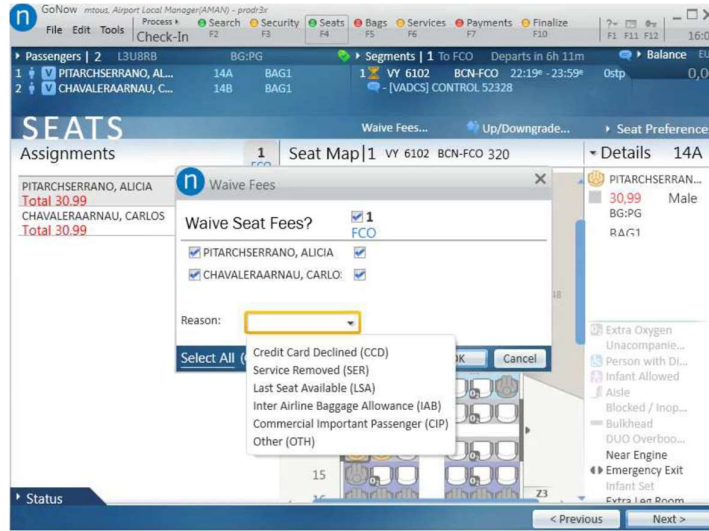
GoNow mtous, Airport Local Manager(AMAN) - prodr3x
File Edit Tools
Process ▸ Check-In
Search F2
Security F3
Seats F4
Bags F5
Services F6
Payments F7
Finalize F10
?~ F1 F11 F12
16:0

▸ Passengers | 2 L3U8RB BG:PG
1 V PITARCHSERRANO, AL... 14A BAG1
2 V CHAVALERAARNAU, C... 14B BAG1
▸ Segments | 1 To FCO Departs in 6h 11m
1 VY 6102 BCN-FCO 22:19ᵉ - 23:59ᵉ 0stp
- [VADCS] CONTROL 52328
▸ Balance EU
0,0

SEATS
Waive Fees...
Up/Downgrade...
▸ Seat Preference

Assignments
1 FCO
Seat Map | 1 VY 6102 BCN-FCO 320
▾ Details 14A

PITARCHSERRANO, ALICIA
Total 30.99
CHAVALERAARNAU, CARLOS
Total 30.99

Waive Fees
Waive Seat Fees?
1 FCO
PITARCHSERRANO, ALICIA
CHAVALERAARNAU, CARLOS
Reason:
Credit Card Declined (CCD)
Service Removed (SER)
Last Seat Available (LSA)
Inter Airline Baggage Allowance (IAB)
Commercial Important Passenger (CIP)
Other (OTH)
Select All
OK
Cancel

18
15
Z3

PITARCHSERRAN...
30,99 Male
BG:PG
BAG1

Extra Oxygen
Unacompanie...
Person with Di...
Infant Allowed
Aisle
Blocked / Inop...
Bulkhead
DUO Overboo...
Near Engine
Emergency Exit
Infant Set
Extra Leg Room

▸ Status
< Previous
Next >